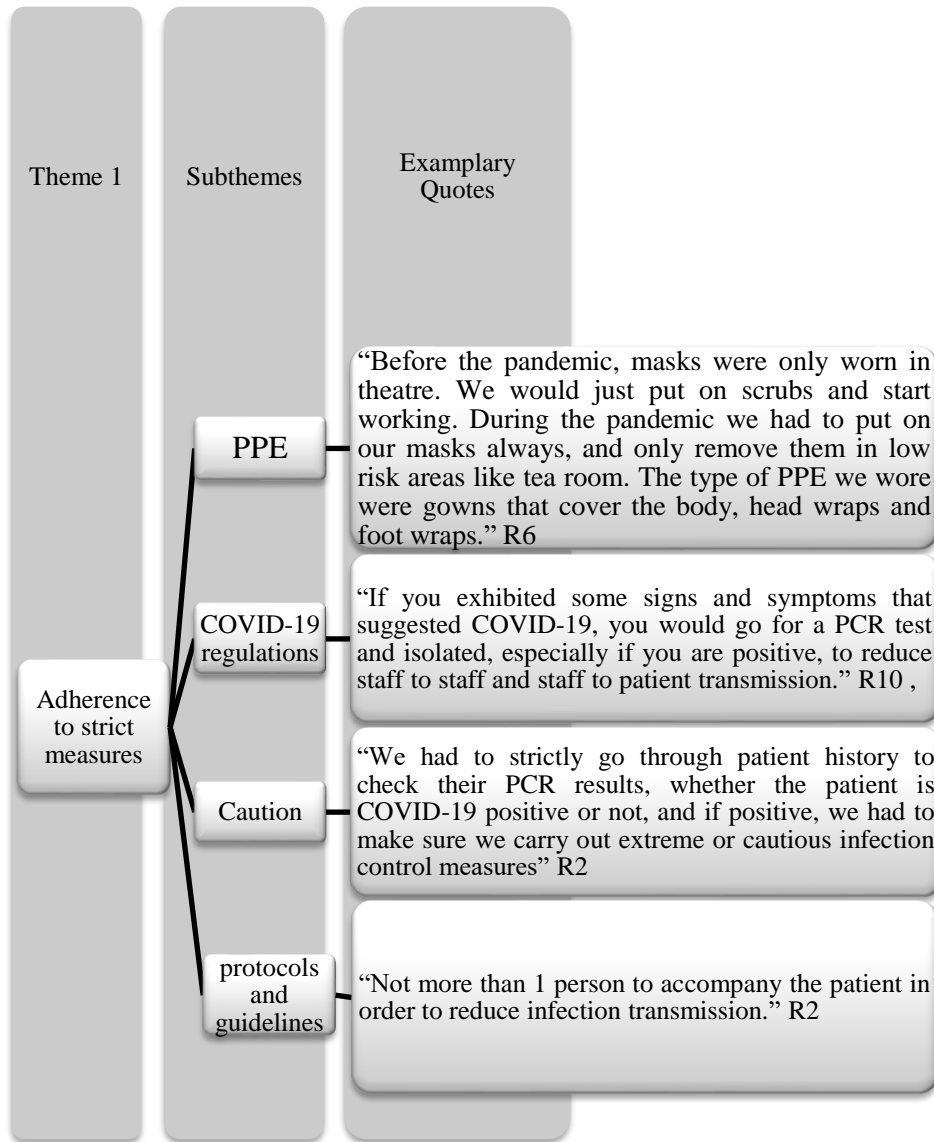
Theme 1

Subthemes

Examplary Quotes

Adherence to strict measures

PPE

"Before the pandemic, masks were only worn in theatre. We would just put on scrubs and start working. During the pandemic we had to put on our masks always, and only remove them in low risk areas like tea room. The type of PPE we wore were gowns that cover the body, head wraps and foot wraps." R6

COVID-19 regulations

"If you exhibited some signs and symptoms that suggested COVID-19, you would go for a PCR test and isolated, especially if you are positive, to reduce staff to staff and staff to patient transmission." R10 ,

Caution

"We had to strictly go through patient history to check their PCR results, whether the patient is COVID-19 positive or not, and if positive, we had to make sure we carry out extreme or cautious infection control measures" R2

protocols and guidelines

"Not more than 1 person to accompany the patient in order to reduce infection transmission." R2